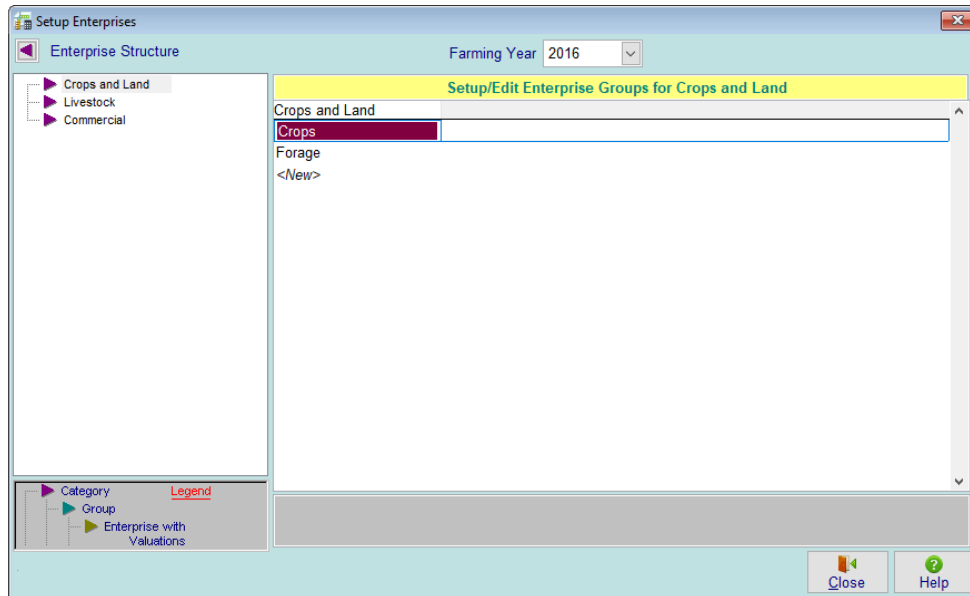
Setup Enterprises

Enterprise Structure

Farming Year 2016

Crops and Land
Livestock
Commercial

Setup/Edit Enterprise Groups for Crops and Land

Crops and Land
Crops
Forage
<New>

Category
Legend
Group
Enterprise with Valuations

Close
Help